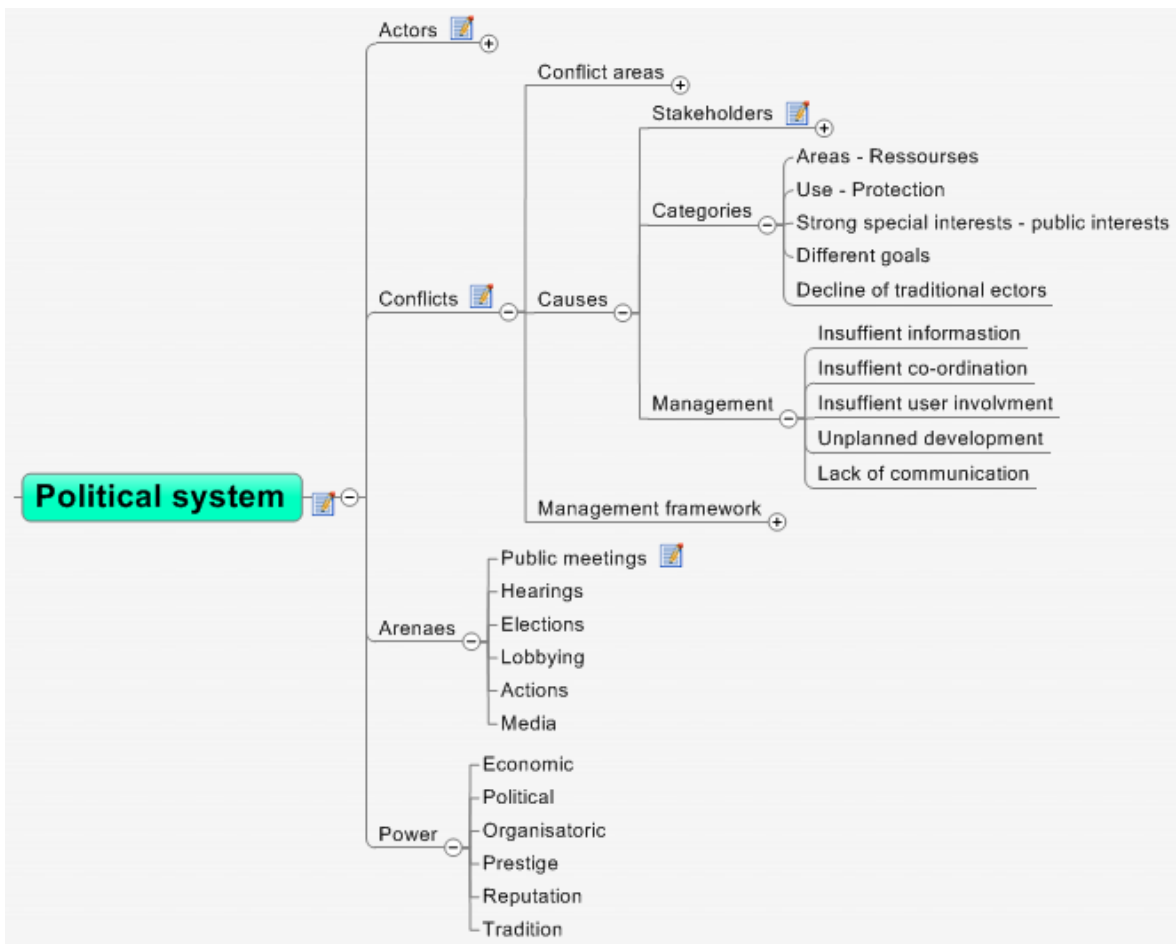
Political system

Actors

Conflicts

Conflict areas

Causes

Stakeholders

Categories

Areas - Ressourses

Use - Protection

Strong special interests - public interests

Different goals

Decline of traditional ectors

Management

Insuffient informastion

Insuffient co-ordination

Insuffient user involvment

Unplanned development

Lack of communication

Management framework

Arenaes

Public meetings

Hearings

Elections

Lobbying

Actions

Media

Power

Economic

Political

Organisatoric

Prestige

Reputation

Tradition